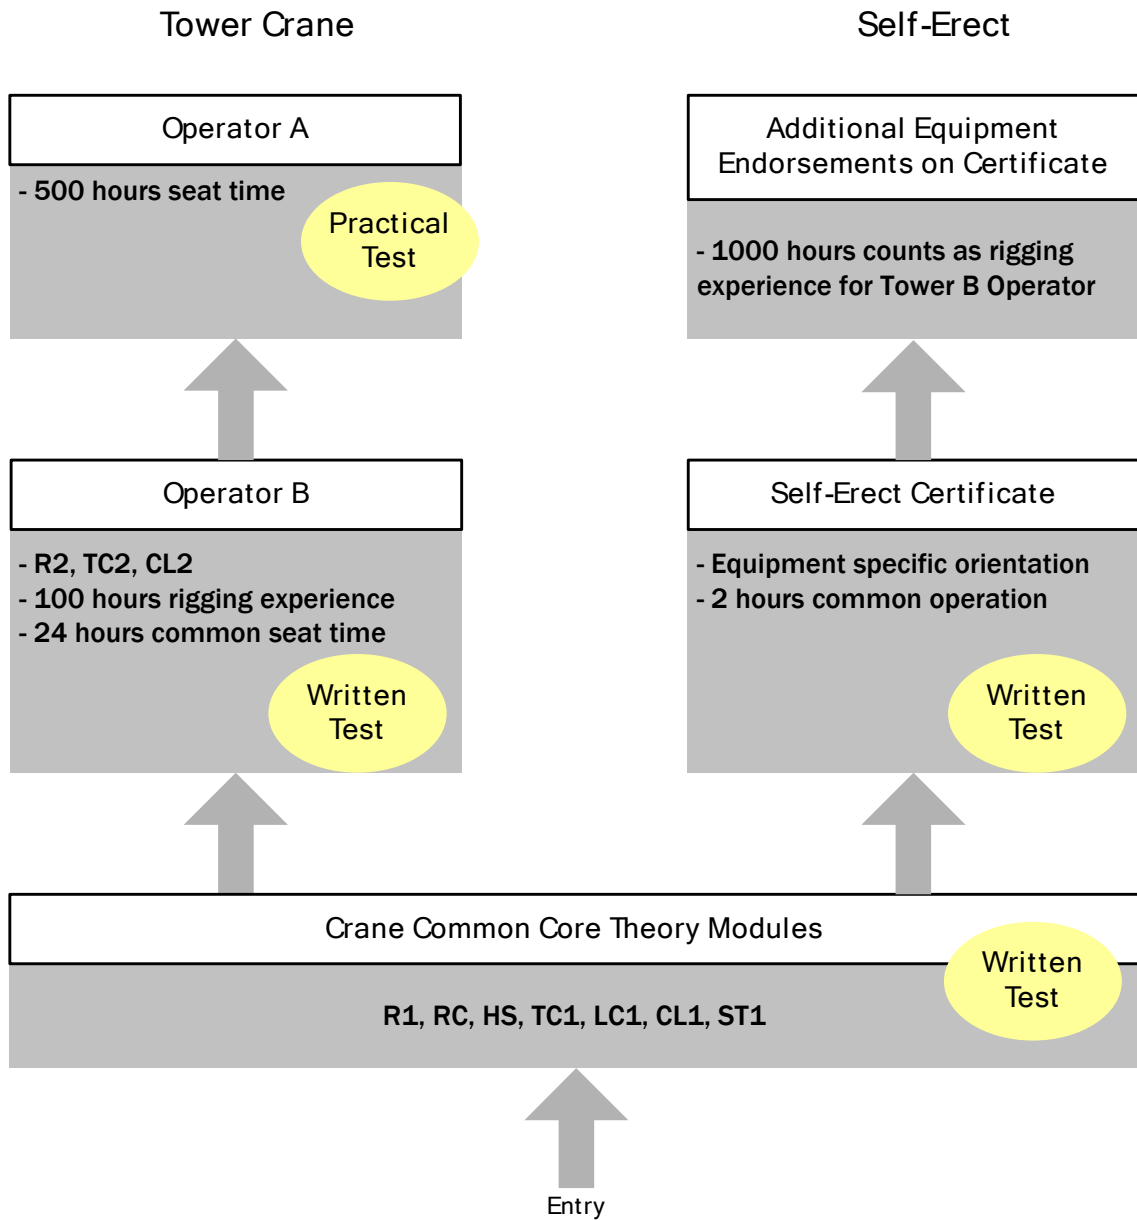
Tower Crane

Self-Erect

Operator A

- 500 hours seat time

Practical Test

Additional Equipment Endorsements on Certificate

- 1000 hours counts as rigging experience for Tower B Operator

Operator B

- R2, TC2, CL2
- 100 hours rigging experience
- 24 hours common seat time

Written Test

Self-Erect Certificate

- Equipment specific orientation
- 2 hours common operation

Written Test

Crane Common Core Theory Modules

R1, RC, HS, TC1, LC1, CL1, ST1

Written Test

Entry